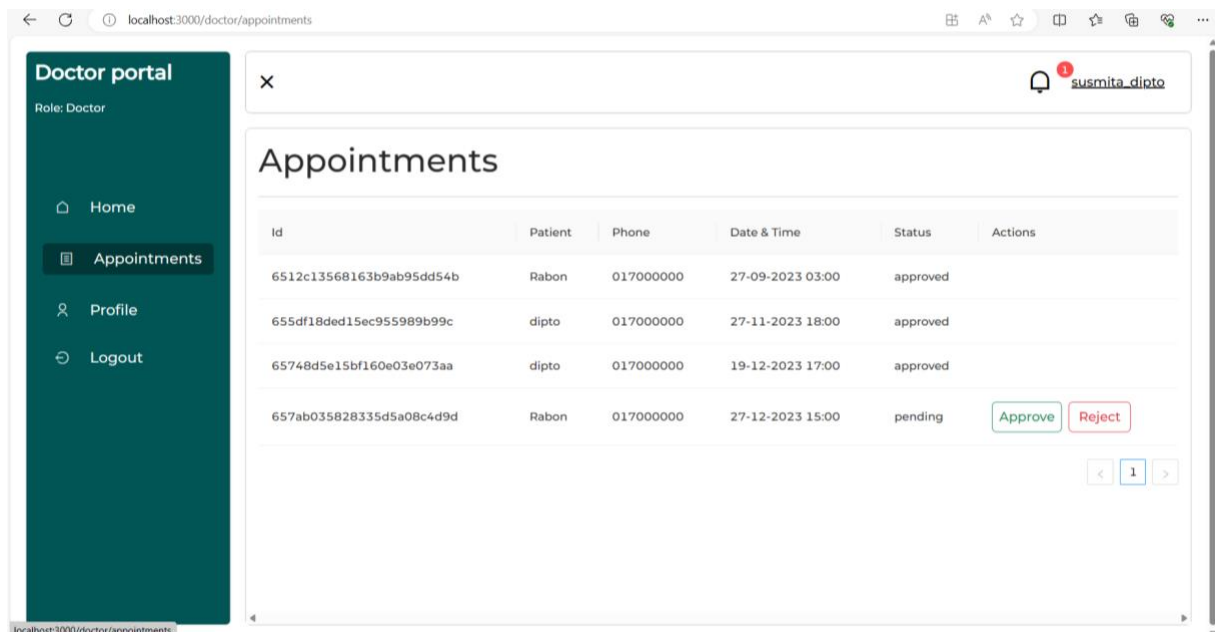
localhost:3000/doctor/appointments

Doctor portal
Role: Doctor

Home
Appointments
Profile
Logout

×
1 susmita_dipto

Appointments

| Id | Patient | Phone | Date & Time | Status | Actions |
|---|---|---|---|---|---|
| 6512c13568163b9ab95dd54b | Rabon | 017000000 | 27-09-2023 03:00 | approved | |
| 655df18ded15ec955989b99c | dipto | 017000000 | 27-11-2023 18:00 | approved | |
| 65748d5e15bf160e03e073aa | dipto | 017000000 | 19-12-2023 17:00 | approved | |
| 657ab035828335d5a08c4d9d | Rabon | 017000000 | 27-12-2023 15:00 | pending | Approve Reject |

< 1 >

localhost:3000/doctor/appointments